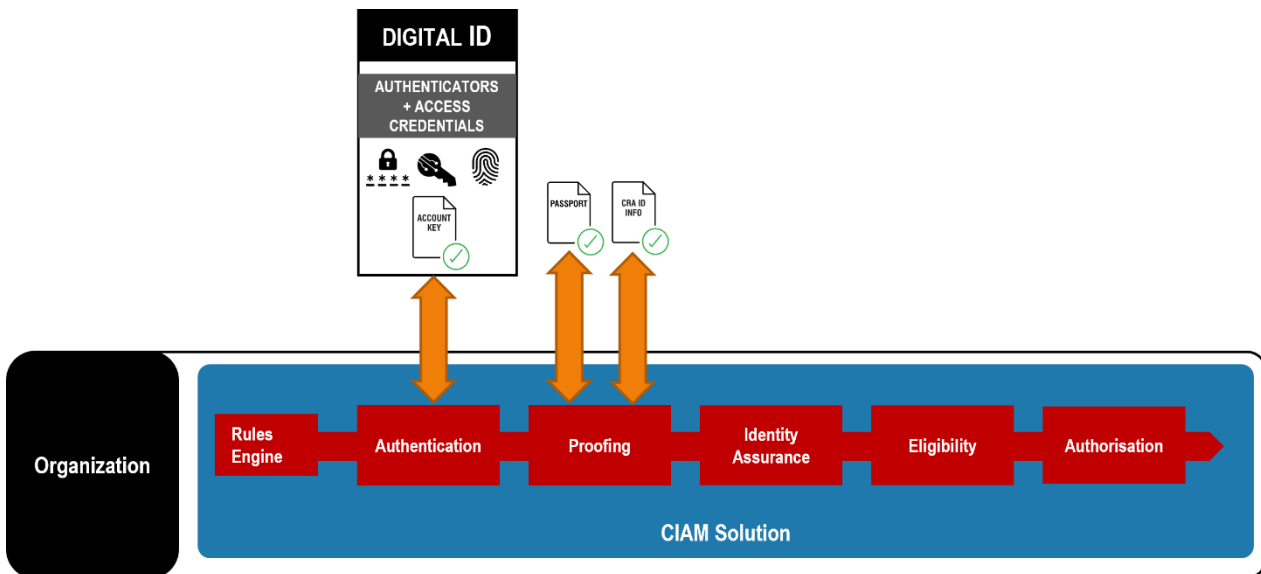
DIGITAL ID

AUTHENTICATORS + ACCESS CREDENTIALS

****

ACCOUNT KEY

PASSPORT

CRA ID INFO

Organization

Rules Engine

Authentication

Proofing

Identity Assurance

Eligibility

Authorisation

CIAM Solution